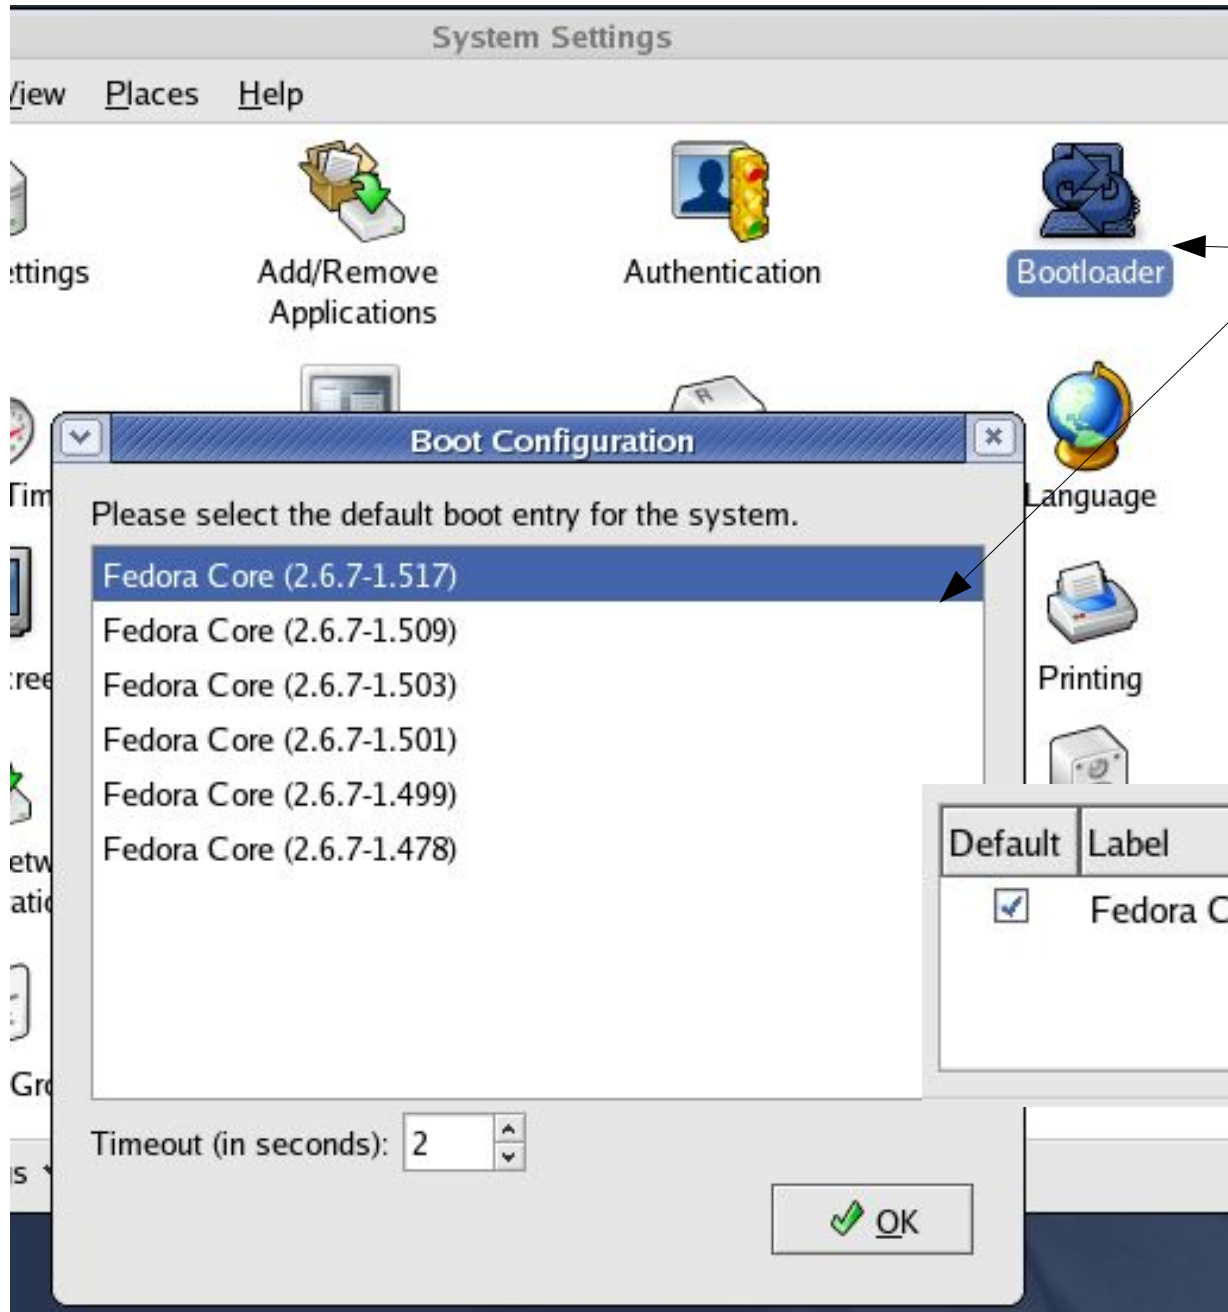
System Settings

/iew Places Help

ettings

Add/Remove Applications

Authentication

Bootloader

Boot Configuration

Please select the default boot entry for the system.

Fedora Core (2.6.7-1.517)
Fedora Core (2.6.7-1.509)
Fedora Core (2.6.7-1.503)
Fedora Core (2.6.7-1.501)
Fedora Core (2.6.7-1.499)
Fedora Core (2.6.7-1.478)

Timeout (in seconds): 2

OK

Tim

Language

cree

Printing

etw
atic

Gr

ls

| Default | Label |
|---|---|
| ☑ | Fedora C |